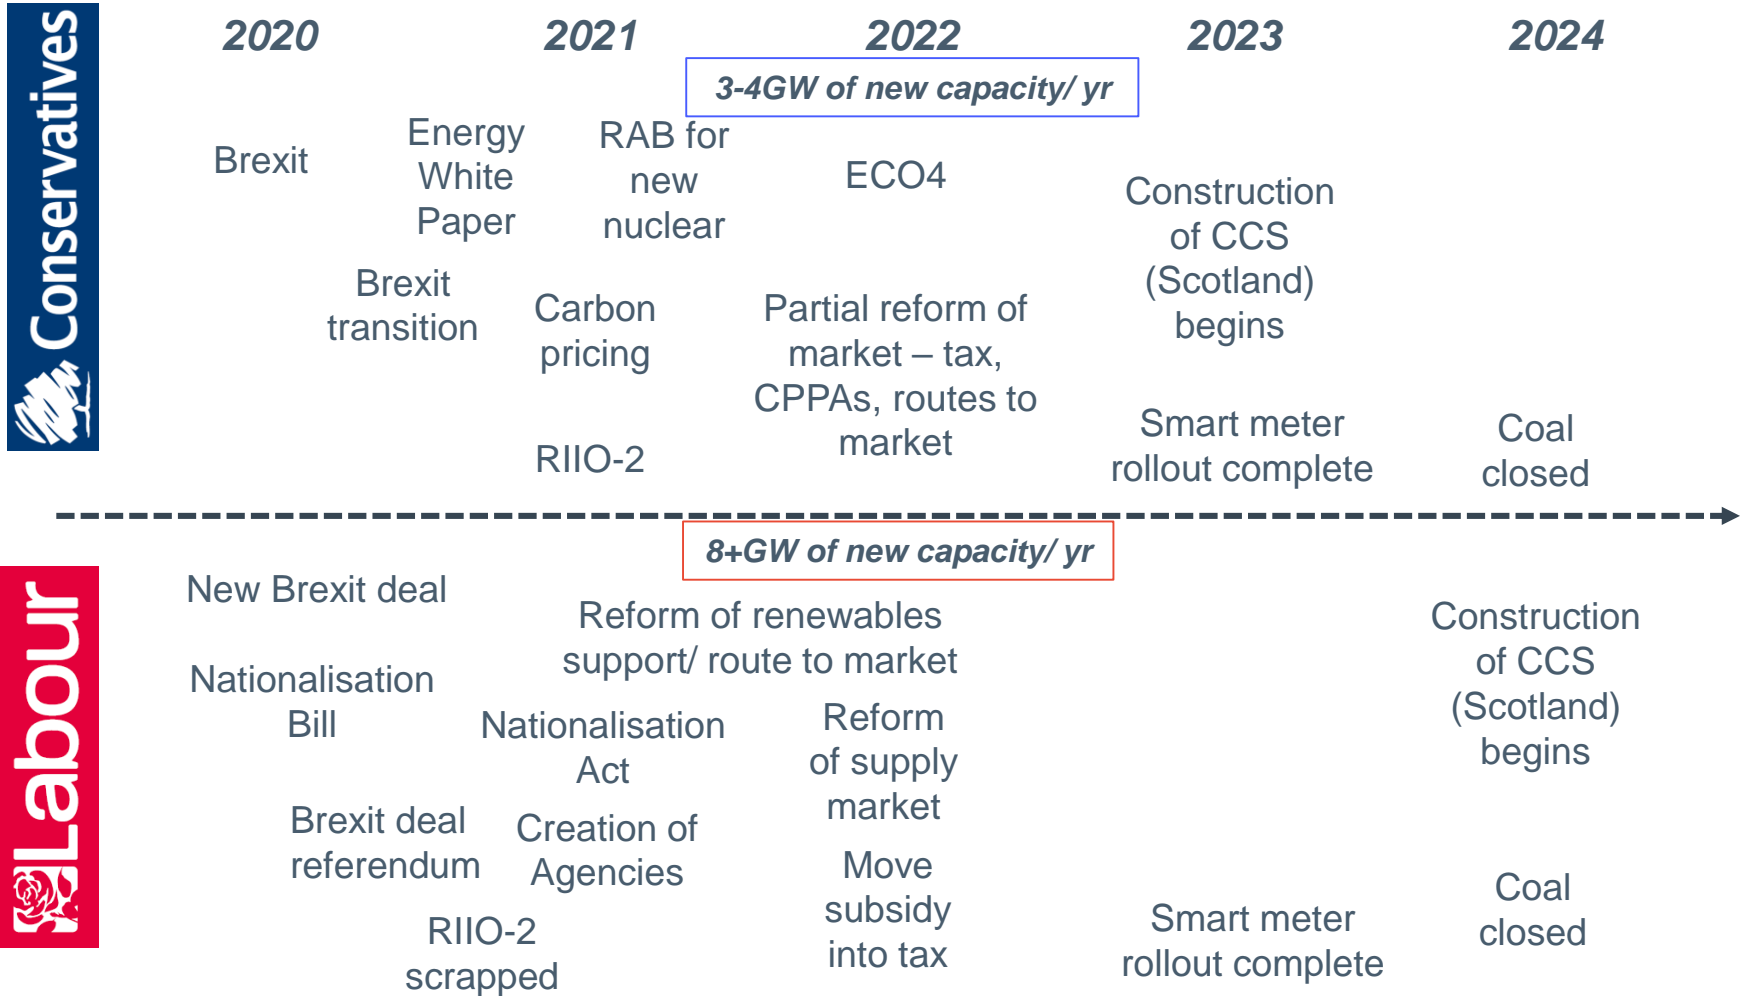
Conservatives

2020 2021 2022 2023 2024

3-4GW of new capacity/ yr

Brexit

Energy White Paper

RAB for new nuclear

ECO4

Construction of CCS (Scotland) begins

Brexit transition

Carbon pricing

Partial reform of market – tax, CPPAs, routes to market

RIIO-2

Smart meter rollout complete

Coal closed

Labour

8+GW of new capacity/ yr

New Brexit deal

Reform of renewables support/ route to market

Construction of CCS (Scotland) begins

Nationalisation Bill

Nationalisation Act

Reform of supply market

Brexit deal referendum

Creation of Agencies

Move subsidy into tax

Coal closed

RIIO-2 scrapped

Smart meter rollout complete